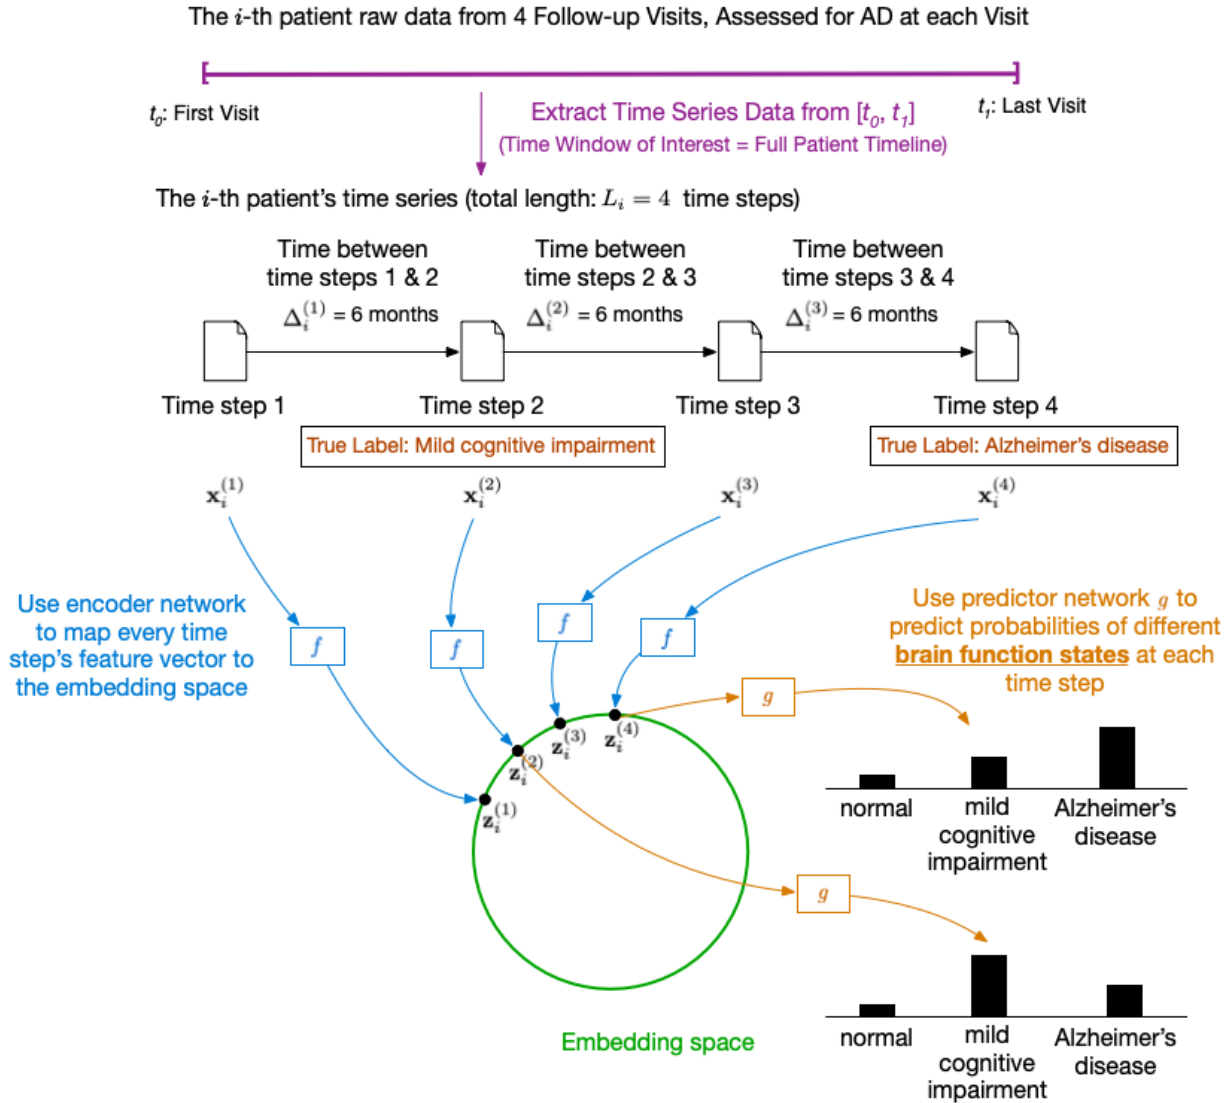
The $i$-th patient raw data from 4 Follow-up Visits, Assessed for AD at each Visit

$t_0$: First Visit

Extract Time Series Data from $[t_0, t_1]$
(Time Window of Interest = Full Patient Timeline)

$t_1$: Last Visit

The $i$-th patient's time series (total length: $L_i = 4$ time steps)

Time between time steps 1 & 2
$\Delta_i^{(1)}$ = 6 months

Time between time steps 2 & 3
$\Delta_i^{(2)}$ = 6 months

Time between time steps 3 & 4
$\Delta_i^{(3)}$ = 6 months

Time step 1

Time step 2

Time step 3

Time step 4

True Label: Mild cognitive impairment

True Label: Alzheimer's disease

$\mathbf{x}_i^{(1)}$

$\mathbf{x}_i^{(2)}$

$\mathbf{x}_i^{(3)}$

$\mathbf{x}_i^{(4)}$

Use encoder network to map every time step's feature vector to the embedding space

$f$

$f$

$f$

$f$

Use predictor network $g$ to predict probabilities of different brain function states at each time step

$g$

$\mathbf{z}_i^{(3)}$

$\mathbf{z}_i^{(4)}$

$\mathbf{z}_i^{(2)}$

$\mathbf{z}_i^{(1)}$

normal

mild cognitive impairment

Alzheimer's disease

$g$

normal

mild cognitive impairment

Alzheimer's disease

Embedding space